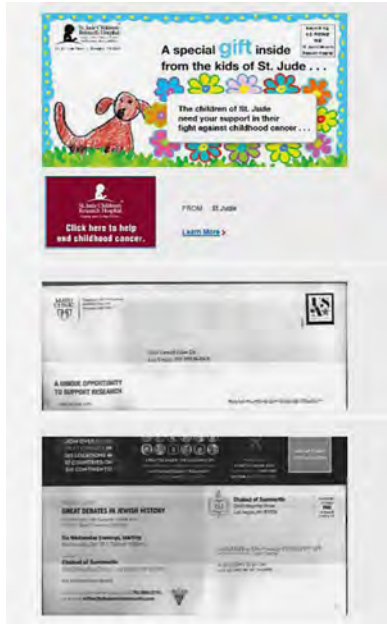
St. Jude Children's Research Hospital

A special gift inside from the kids of St. Jude . . .

The children of St. Jude need your support in their fight against childhood cancer . . .

St. Jude Children's Research Hospital

Click here to help end childhood cancer.

FROM St Jude

Learn More >

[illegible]

A UNIQUE OPPORTUNITY TO SUPPORT RESEARCH

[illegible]

GREAT DEBATES IN JEWISH HISTORY

Chabad of Summerlin

Chabad of Summerlin

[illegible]